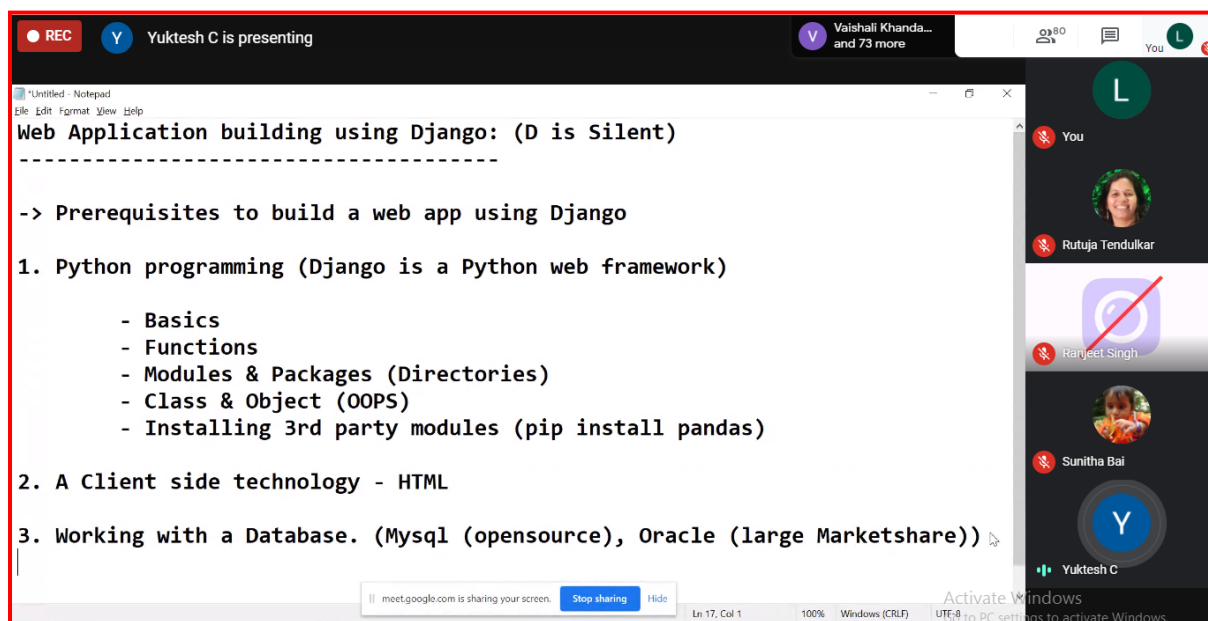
REC
Y Yuktesh C is presenting
V Vaishali Khanda... and 73 more
80
You L

*Untitled - Notepad
File Edit Format View Help

Web Application building using Django: (D is Silent)
-------------------------------------

-> Prerequisites to build a web app using Django

1. Python programming (Django is a Python web framework)

- Basics
- Functions
- Modules & Packages (Directories)
- Class & Object (OOPS)
- Installing 3rd party modules (pip install pandas)

2. A Client side technology - HTML

3. Working with a Database. (Mysql (opensource), Oracle (large Marketshare))

meet.google.com is sharing your screen. Stop sharing Hide
Ln 17, Col 1 100% Windows (CRLF) UTF-8

L
You
Rutuja Tendulkar
Ranjeet Singh
Sunitha Bai
Y
Yuktesh C

Activate Windows
Go to PC settings to activate Windows